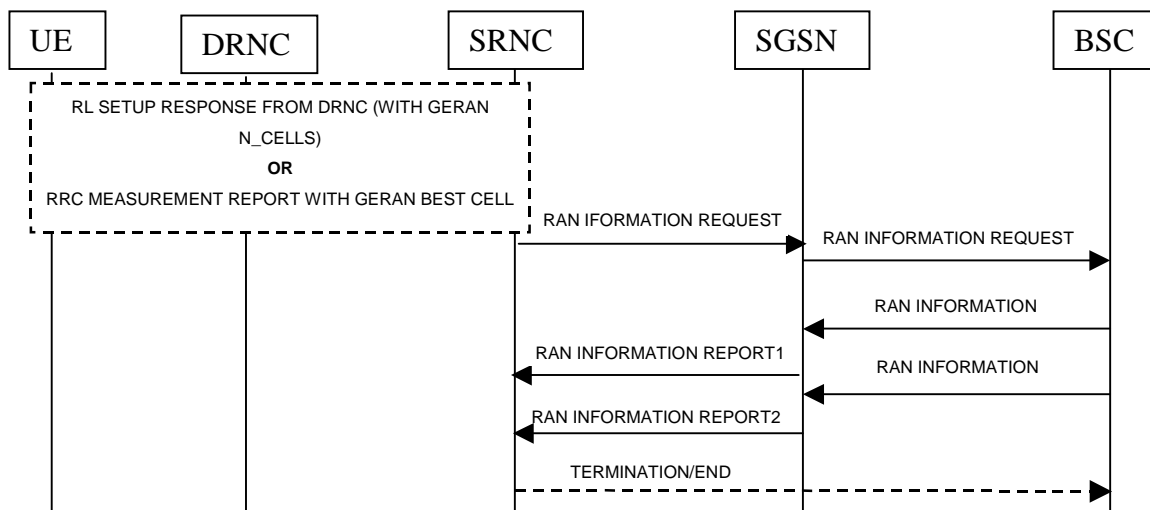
UE

DRNC

SRNC

SGSN

BSC

RL SETUP RESPONSE FROM DRNC (WITH GERAN N_CELLS)

OR

RRC MEASUREMENT REPORT WITH GERAN BEST CELL

RAN IFORMATION REQUEST

RAN INFORMATION REQUEST

RAN INFORMATION

RAN INFORMATION REPORT1

RAN INFORMATION

RAN INFORMATION REPORT2

TERMINATION/END